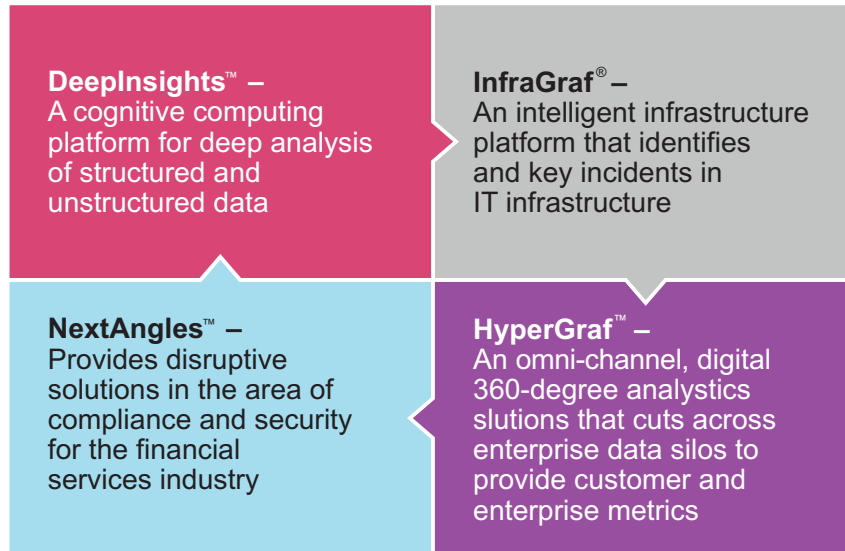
DeepInsights™ – A cognitive computing platform for deep analysis of structured and unstructured data

InfraGraf® – An intelligent infrastructure platform that identifies and key incidents in IT infrastructure

NextAngles™ – Provides disruptive solutions in the area of compliance and security for the financial services industry

HyperGraf™ – An omni-channel, digital 360-degree analystics slutions that cuts across enterprise data silos to provide customer and enterprise metrics